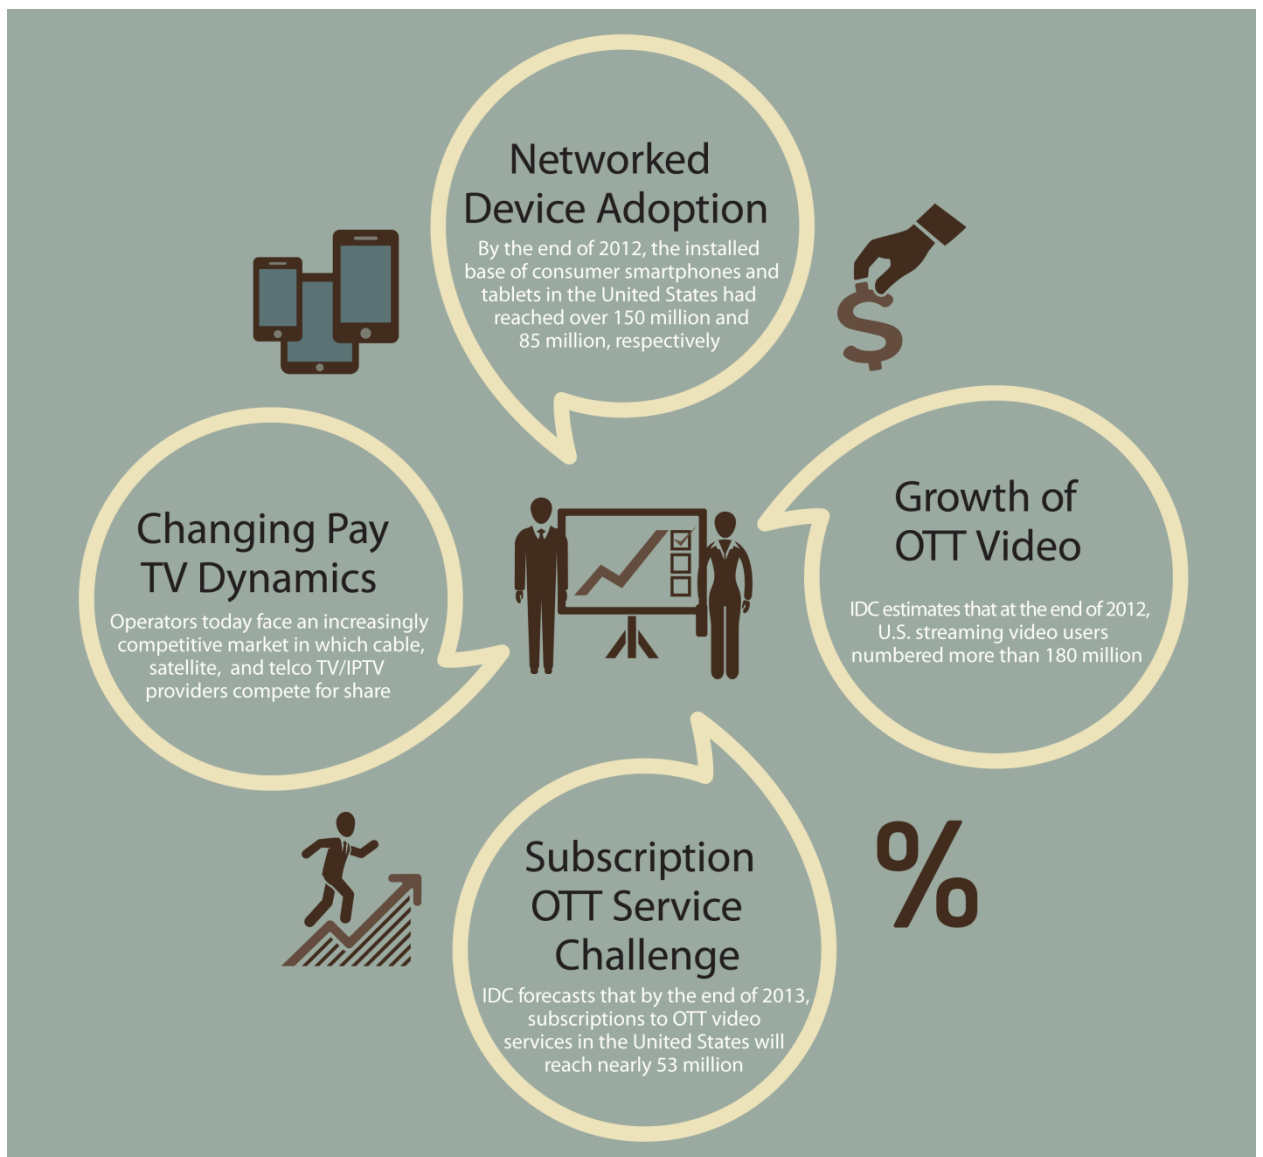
Networked Device Adoption

By the end of 2012, the installed base of consumer smartphones and tablets in the United States had reached over 150 million and 85 million, respectively

$

Changing Pay TV Dynamics

Operators today face an increasingly competitive market in which cable, satellite, and telco TV/IPTV providers compete for share

Growth of OTT Video

IDC estimates that at the end of 2012, U.S. streaming video users numbered more than 180 million

Subscription OTT Service Challenge

IDC forecasts that by the end of 2013, subscriptions to OTT video services in the United States will reach nearly 53 million

%